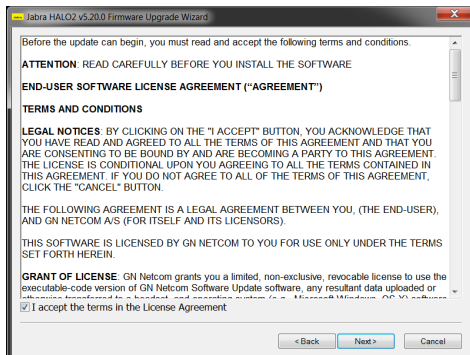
Jabra HALO2 v5.20.0 Firmware Upgrade Wizard

Before the update can begin, you must read and accept the following terms and conditions.

ATTENTION: READ CAREFULLY BEFORE YOU INSTALL THE SOFTWARE

END-USER SOFTWARE LICENSE AGREEMENT ("AGREEMENT")

TERMS AND CONDITIONS

LEGAL NOTICES: BY CLICKING ON THE "I ACCEPT" BUTTON, YOU ACKNOWLEDGE THAT YOU HAVE READ AND AGREED TO ALL THE TERMS OF THIS AGREEMENT AND THAT YOU ARE CONSENTING TO BE BOUND BY AND ARE BECOMING A PARTY TO THIS AGREEMENT. THE LICENSE IS CONDITIONAL UPON YOU AGREEING TO ALL THE TERMS CONTAINED IN THIS AGREEMENT. IF YOU DO NOT AGREE TO ALL OF THE TERMS OF THIS AGREEMENT, CLICK THE "CANCEL" BUTTON.

THE FOLLOWING AGREEMENT IS A LEGAL AGREEMENT BETWEEN YOU, (THE END-USER), AND GN NETCOM A/S (FOR ITSELF AND ITS LICENSORS).

THIS SOFTWARE IS LICENSED BY GN NETCOM TO YOU FOR USE ONLY UNDER THE TERMS SET FORTH HEREIN.

GRANT OF LICENSE: GN Netcom grants you a limited, non-exclusive, revocable license to use the executable-code version of GN Netcom Software Update software, any resultant data uploaded or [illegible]

I accept the terms in the License Agreement

< Back
Next >
Cancel